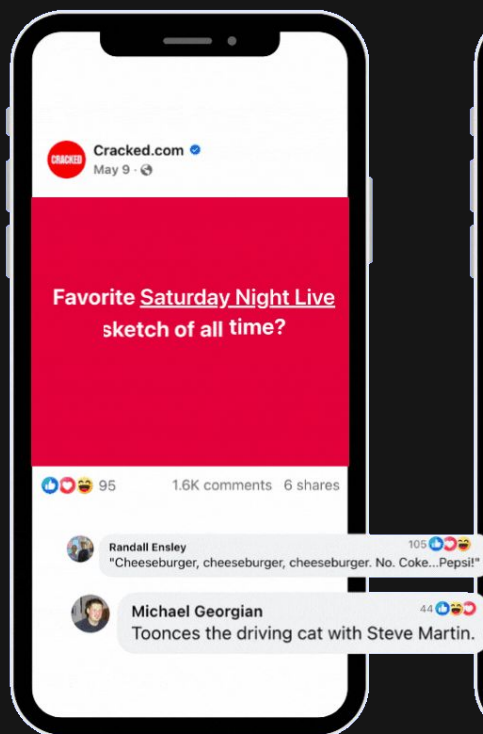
CRACKED

Cracked.com
May 9 ·

Favorite Saturday Night Live sketch of all time?

95

1.6K comments 6 shares

Randall Ensley
"Cheeseburger, cheeseburger, cheeseburger. No. Coke...Pepsi!"
105

Michael Georgian
Tooonces the driving cat with Steve Martin.
44